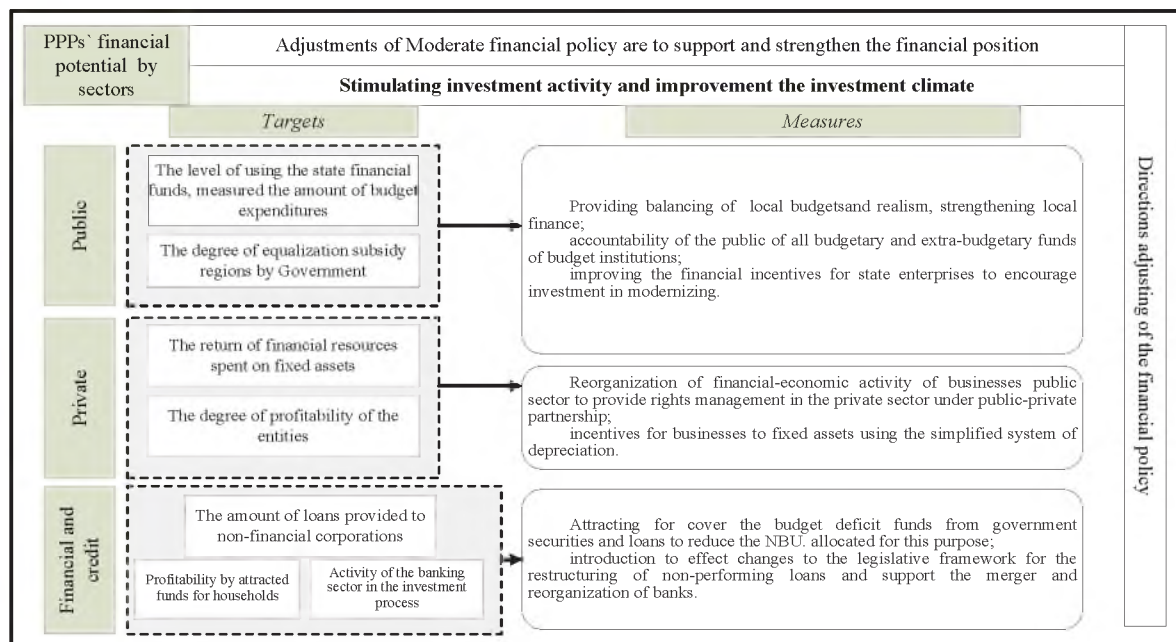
PPPs` financial potential by sectors

Adjustments of Moderate financial policy are to support and strengthen the financial position

Stimulating investment activity and improvement the investment climate

Targets

Measures

Public

The level of using the state financial funds, measured the amount of budget expenditures

The degree of equalization subsidy regions by Government

Providing balancing of local budgetsand realism, strengthening local finance;
accountability of the public of all budgetary and extra-budgetary funds of budget institutions;
improving the financial incentives for state enterprises to encourage investment in modernizing.

Private

The return of financial resources spent on fixed assets

The degree of profitability of the entities

Reorganization of financial-economic activity of businesses public sector to provide rights management in the private sector under public-private partnership;
incentives for businesses to fixed assets using the simplified system of depreciation.

Financial and credit

The amount of loans provided to non-financial corporations

Profitability by attracted funds for households

Activity of the banking sector in the investment process

Attracting for cover the budget deficit funds from government securities and loans to reduce the NBU. allocated for this purpose;
introduction to effect changes to the legislative framework for the restructuring of non-performing loans and support the merger and reorganization of banks.

Directions adjusting of the financial policy